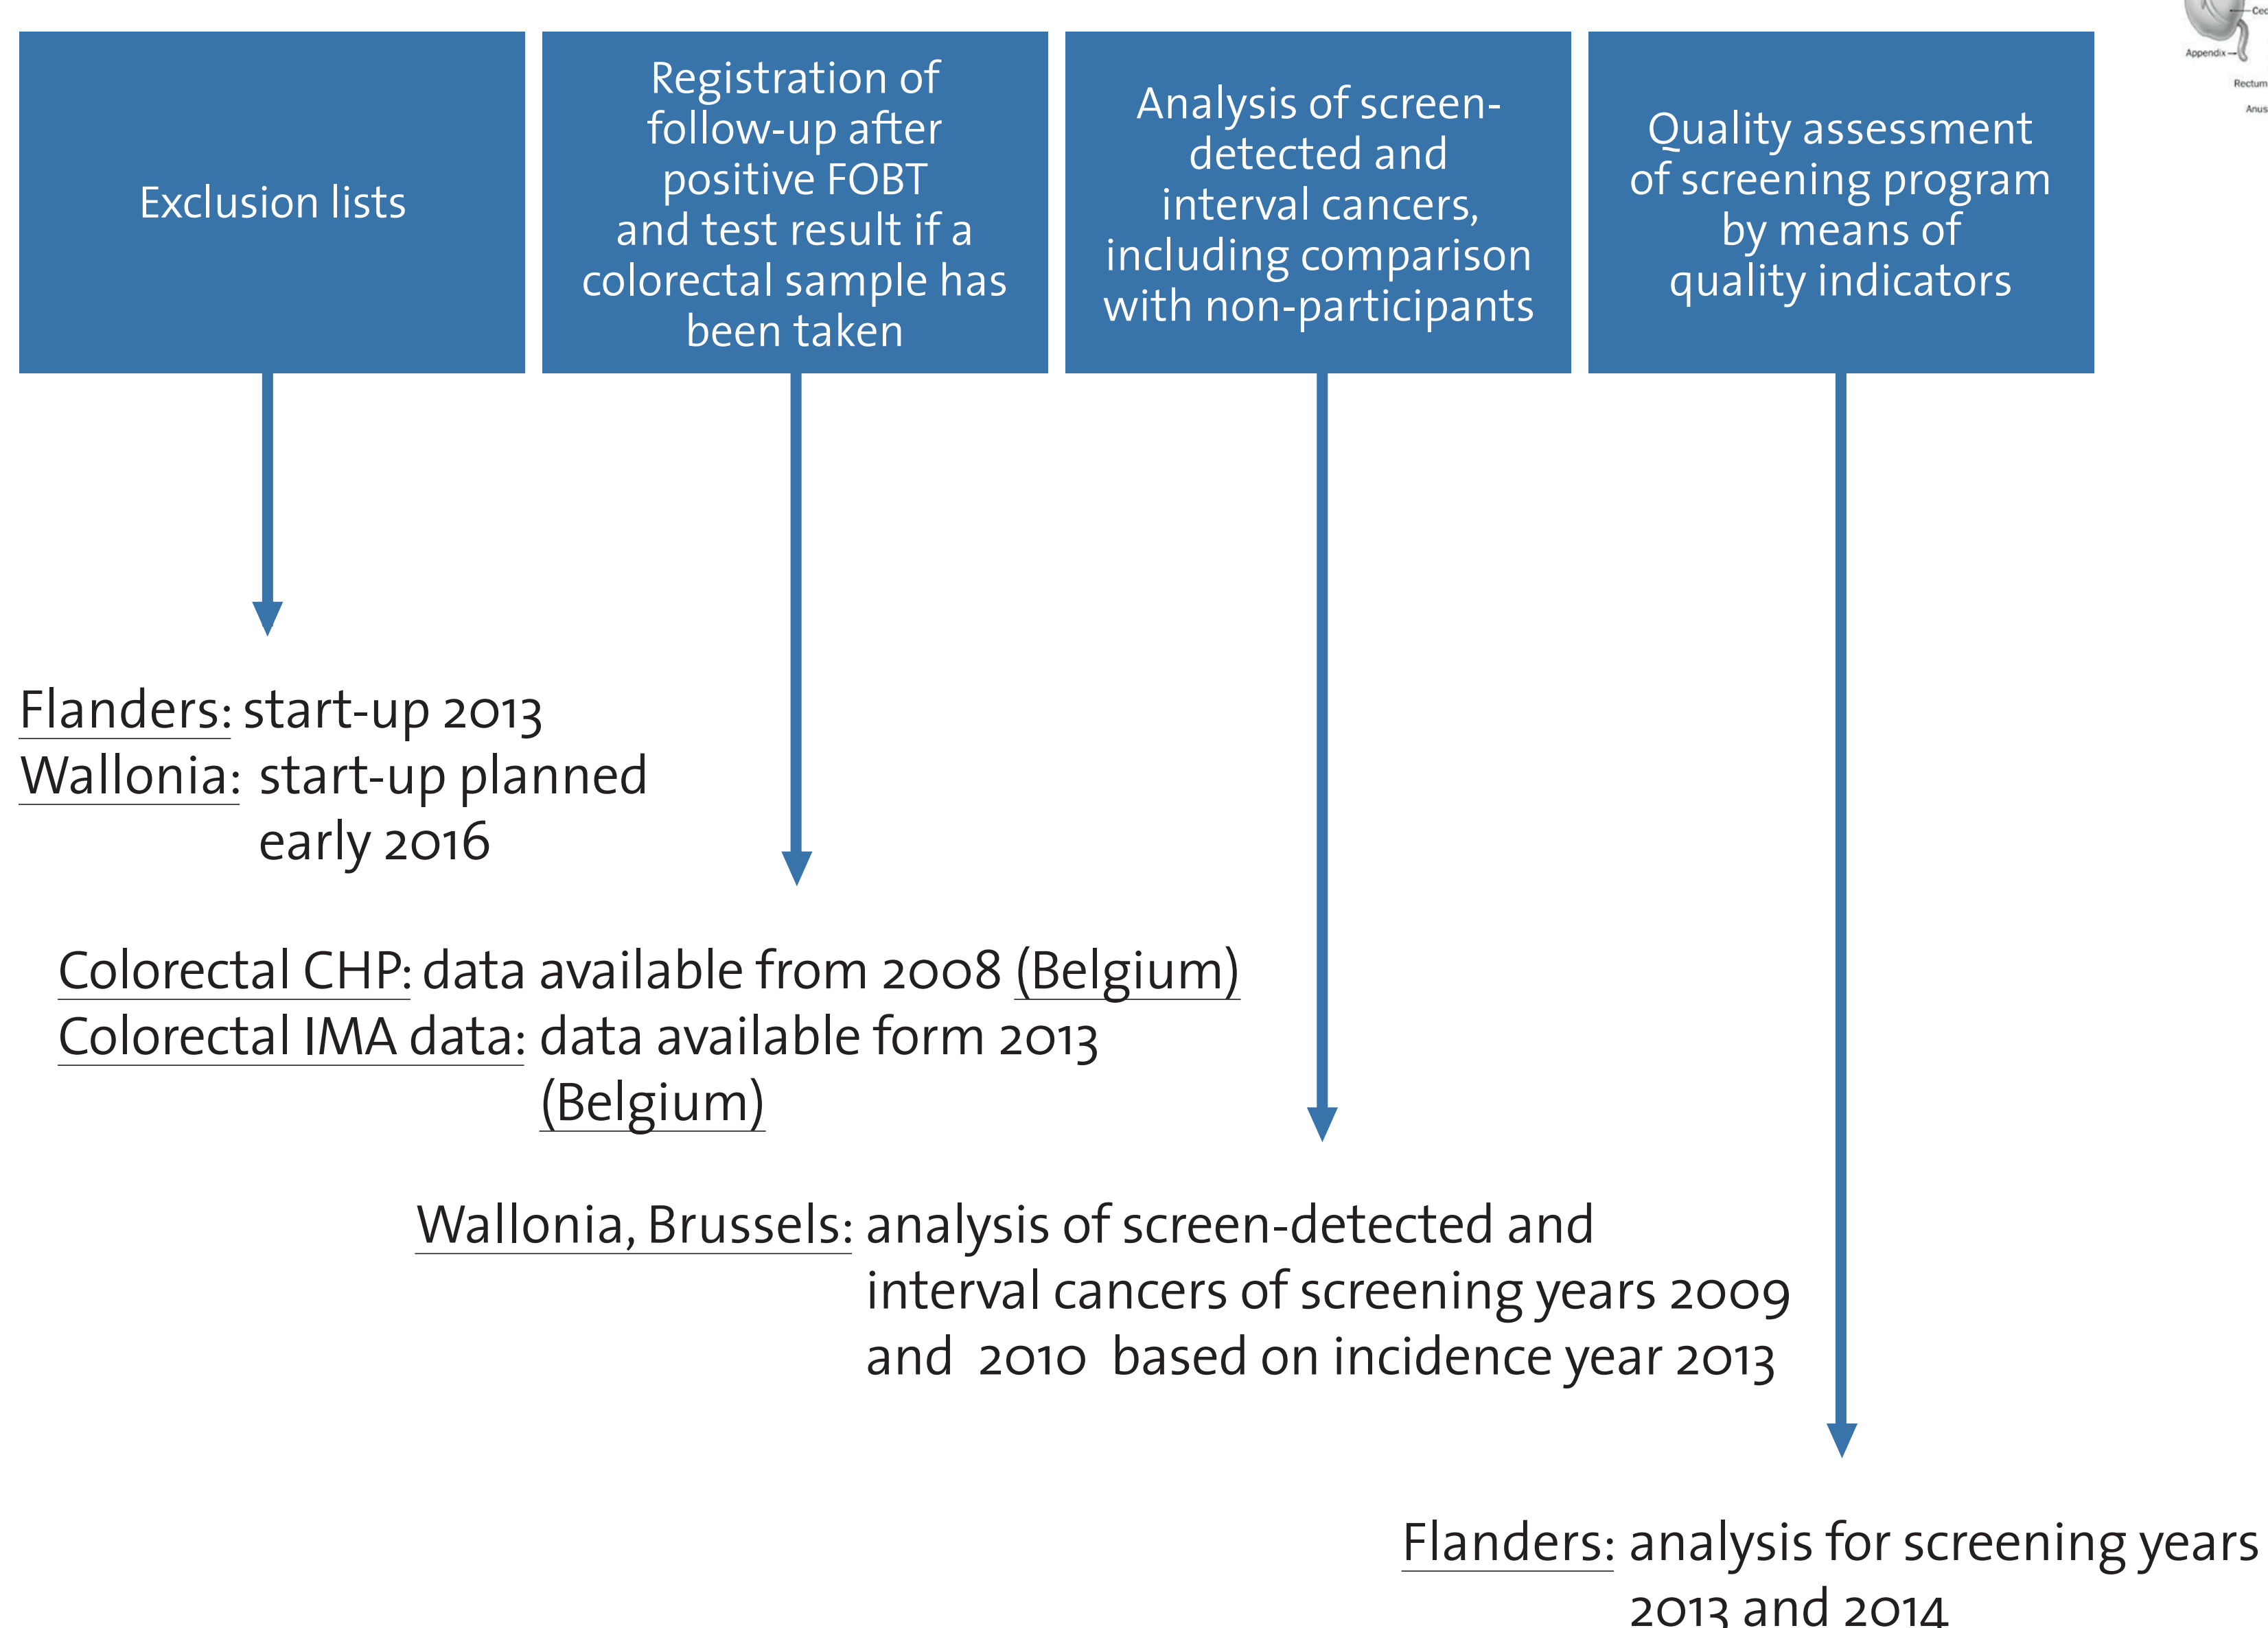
Exclusion lists

Registration of follow-up after positive FOBT and test result if a colorectal sample has been taken

Analysis of screen-detected and interval cancers, including comparison with non-participants

Quality assessment of screening program by means of quality indicators

Appendix

Rectum

Anus

Flanders: start-up 2013
Wallonia: start-up planned early 2016

Colorectal CHP: data available from 2008 (Belgium)
Colorectal IMA data: data available form 2013 (Belgium)

Wallonia, Brussels: analysis of screen-detected and interval cancers of screening years 2009 and 2010 based on incidence year 2013

Flanders: analysis for screening years 2013 and 2014